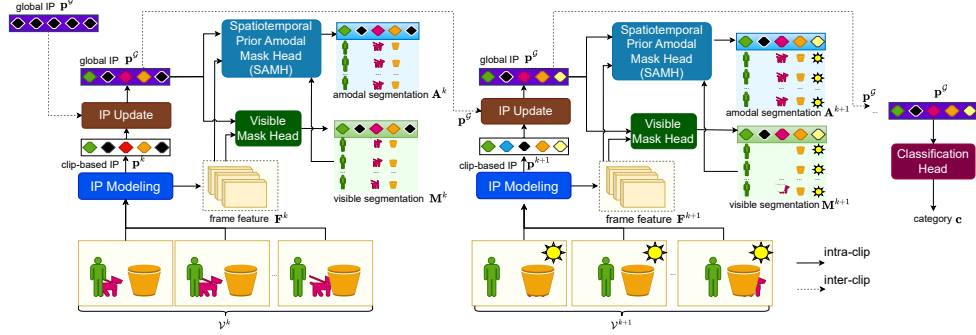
global IP $\mathbf{p}^{\mathcal{G}}$

Spatiotemporal Prior Amodal Mask Head (SAMH)

global IP $\mathbf{p}^{\mathcal{G}}$

amodal segmentation $\mathbf{A}^k$

IP Update

Visible Mask Head

clip-based IP $\mathbf{p}^k$

IP Modeling

frame feature $\mathbf{F}^k$

visible segmentation $\mathbf{M}^k$

$\mathcal{V}^k$

Spatiotemporal Prior Amodal Mask Head (SAMH)

global IP $\mathbf{p}^{\mathcal{G}}$

$\mathbf{p}^{\mathcal{G}}$

IP Update

amodal segmentation $\mathbf{A}^{k+1}$

Visible Mask Head

clip-based IP $\mathbf{p}^{k+1}$

IP Modeling

frame feature $\mathbf{F}^{k+1}$

visible segmentation $\mathbf{M}^{k+1}$

$\mathcal{V}^{k+1}$

$\mathbf{p}^{\mathcal{G}}$

$\mathbf{p}^{\mathcal{G}}$

Classification Head

category $\mathbf{c}$

intra-clip

inter-clip